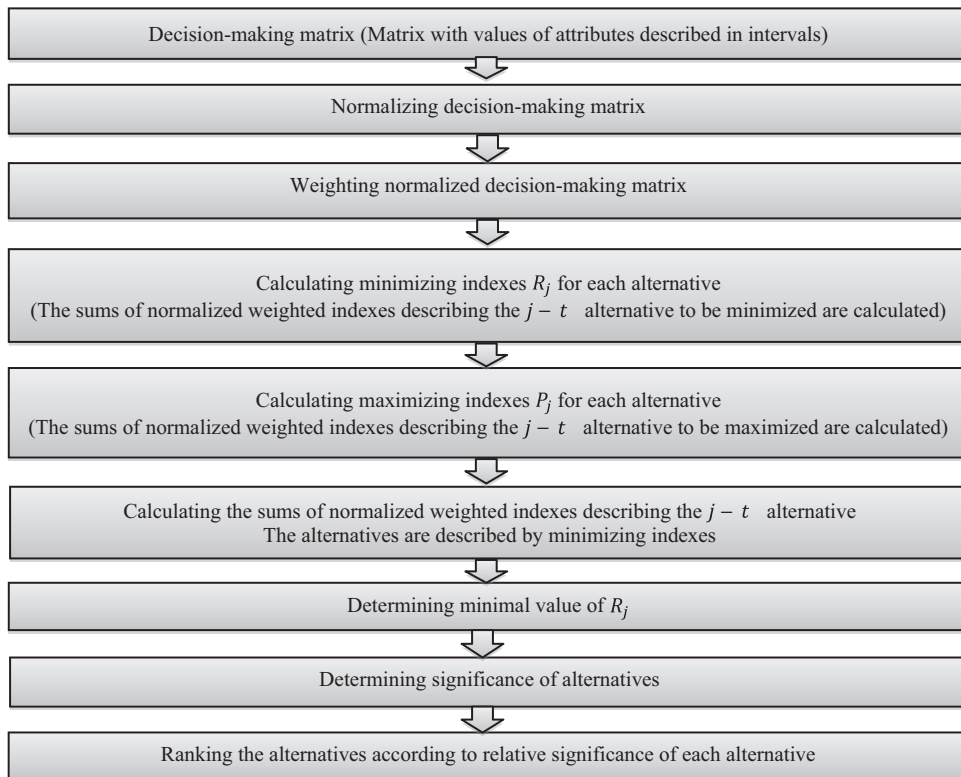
Decision-making matrix (Matrix with values of attributes described in intervals)

Normalizing decision-making matrix

Weighting normalized decision-making matrix

Calculating minimizing indexes $R_j$ for each alternative
(The sums of normalized weighted indexes describing the $j-t$ alternative to be minimized are calculated)

Calculating maximizing indexes $P_j$ for each alternative
(The sums of normalized weighted indexes describing the $j-t$ alternative to be maximized are calculated)

Calculating the sums of normalized weighted indexes describing the $j-t$ alternative
The alternatives are described by minimizing indexes

Determining minimal value of $R_j$

Determining significance of alternatives

Ranking the alternatives according to relative significance of each alternative